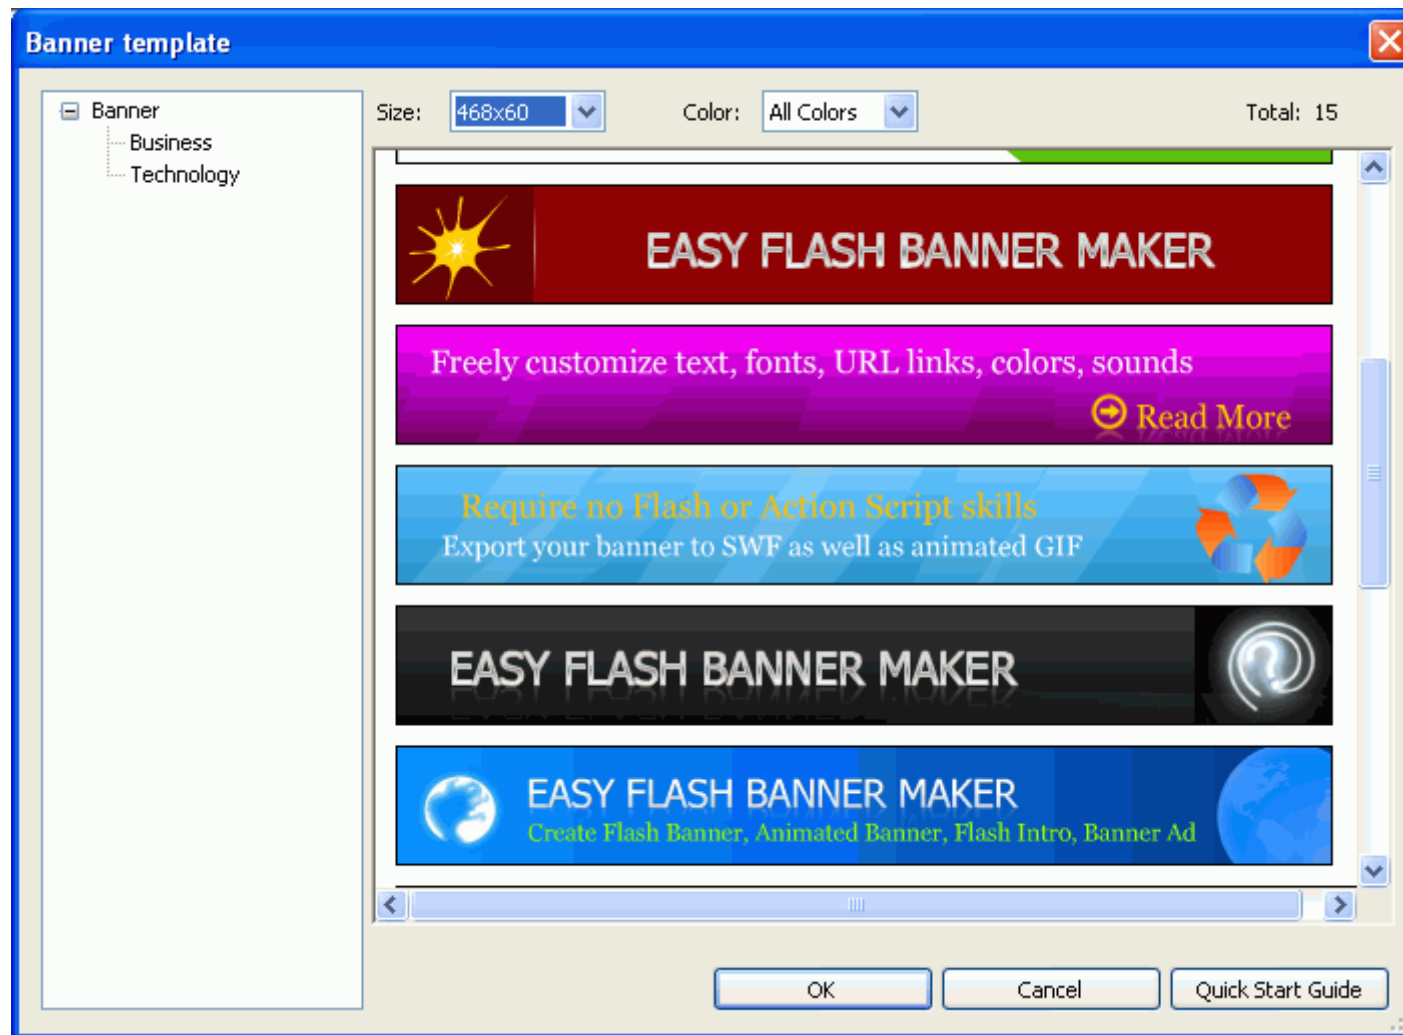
Banner template

Banner
Business
Technology

Size: 468x60

Color: All Colors

Total: 15

EASY FLASH BANNER MAKER

Freely customize text, fonts, URL links, colors, sounds

Read More

Require no Flash or Action Script skills

Export your banner to SWF as well as animated GIF

EASY FLASH BANNER MAKER

EASY FLASH BANNER MAKER

Create Flash Banner, Animated Banner, Flash Intro, Banner Ad

OK

Cancel

Quick Start Guide